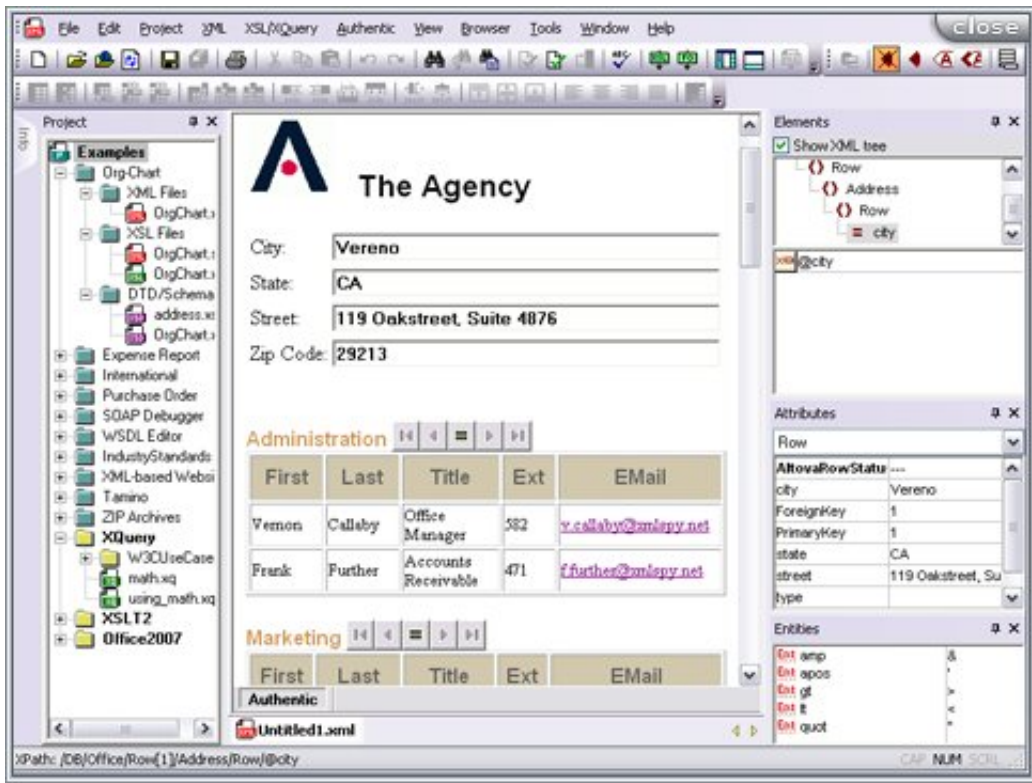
File Edit Project XML XSL/XQuery Authentic View Browser Tools Window Help

close

Info

Project

Examples
Org-Chart
XML Files
OrgChart.
XSL Files
OrgChart.
OrgChart.
DTD/Schema
address.x
OrgChart.
Expense Report
International
Purchase Order
SOAP Debugger
WSDL Editor
IndustryStandards
XML-based Websi
Tamino
ZIP Archives
XQuery
W3CUseCase
math.xq
using_math.xq
XSLT2
Office2007

The Agency

City: Vereno
State: CA
Street: 119 Oakstreet, Suite 4876
Zip Code: 29213

Administration

| First | Last | Title | Ext | EMail |
|---|---|---|---|---|
| Vernon | Callaby | Office Manager | 582 | v.callaby@xmlspy.net |
| Frank | Further | Accounts Receivable | 471 | f.further@xmlspy.net |

Marketing

| First | Last | Title | Ext | EMail |
|---|---|---|---|---|

Authentic

Untitled1.xml

Elements
Show XML tree
Row
Address
Row
city
@city

Attributes
Row

| AltovaRowStatu | --- |
|---|---|
| city | Vereno |
| ForeignKey | 1 |
| PrimaryKey | 1 |
| state | CA |
| street | 119 Oakstreet, Su |
| type | |

Entities

| amp | & |
|---|---|
| apos | ' |
| gt | > |
| lt | < |
| quot | " |

XPath: /DB/Office/Row[1]/Address/Row/@city

CAP NUM SCRL